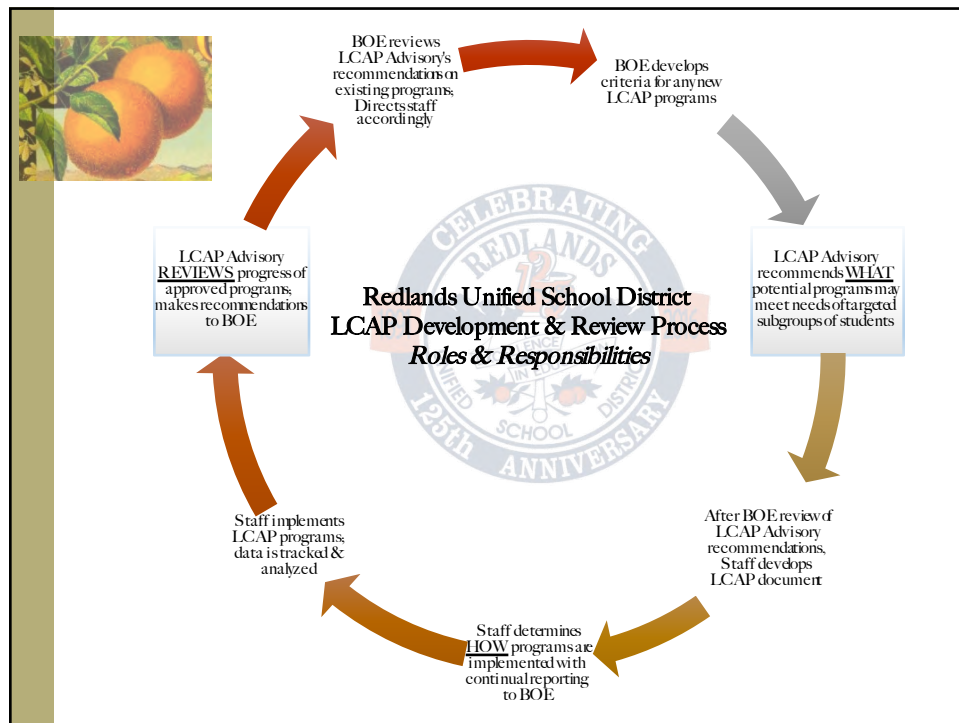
BOE reviews LCAP Advisory's recommendations on existing programs; Directs staff accordingly

BOE develops criteria for any new LCAP programs

LCAP Advisory recommends WHAT potential programs may meet needs of targeted subgroups of students

After BOE review of LCAP Advisory recommendations, Staff develops LCAP document

Staff determines HOW programs are implemented with continual reporting to BOE

Staff implements LCAP programs; data is tracked & analyzed

LCAP Advisory REVIEWS progress of approved programs; makes recommendations to BOE

CELEBRATING REDLANDS UNIFIED SCHOOL DISTRICT 125th ANNIVERSARY EXCELLENCE IN EDUCATION

Redlands Unified School District
LCAP Development & Review Process
*Roles & Responsibilities*